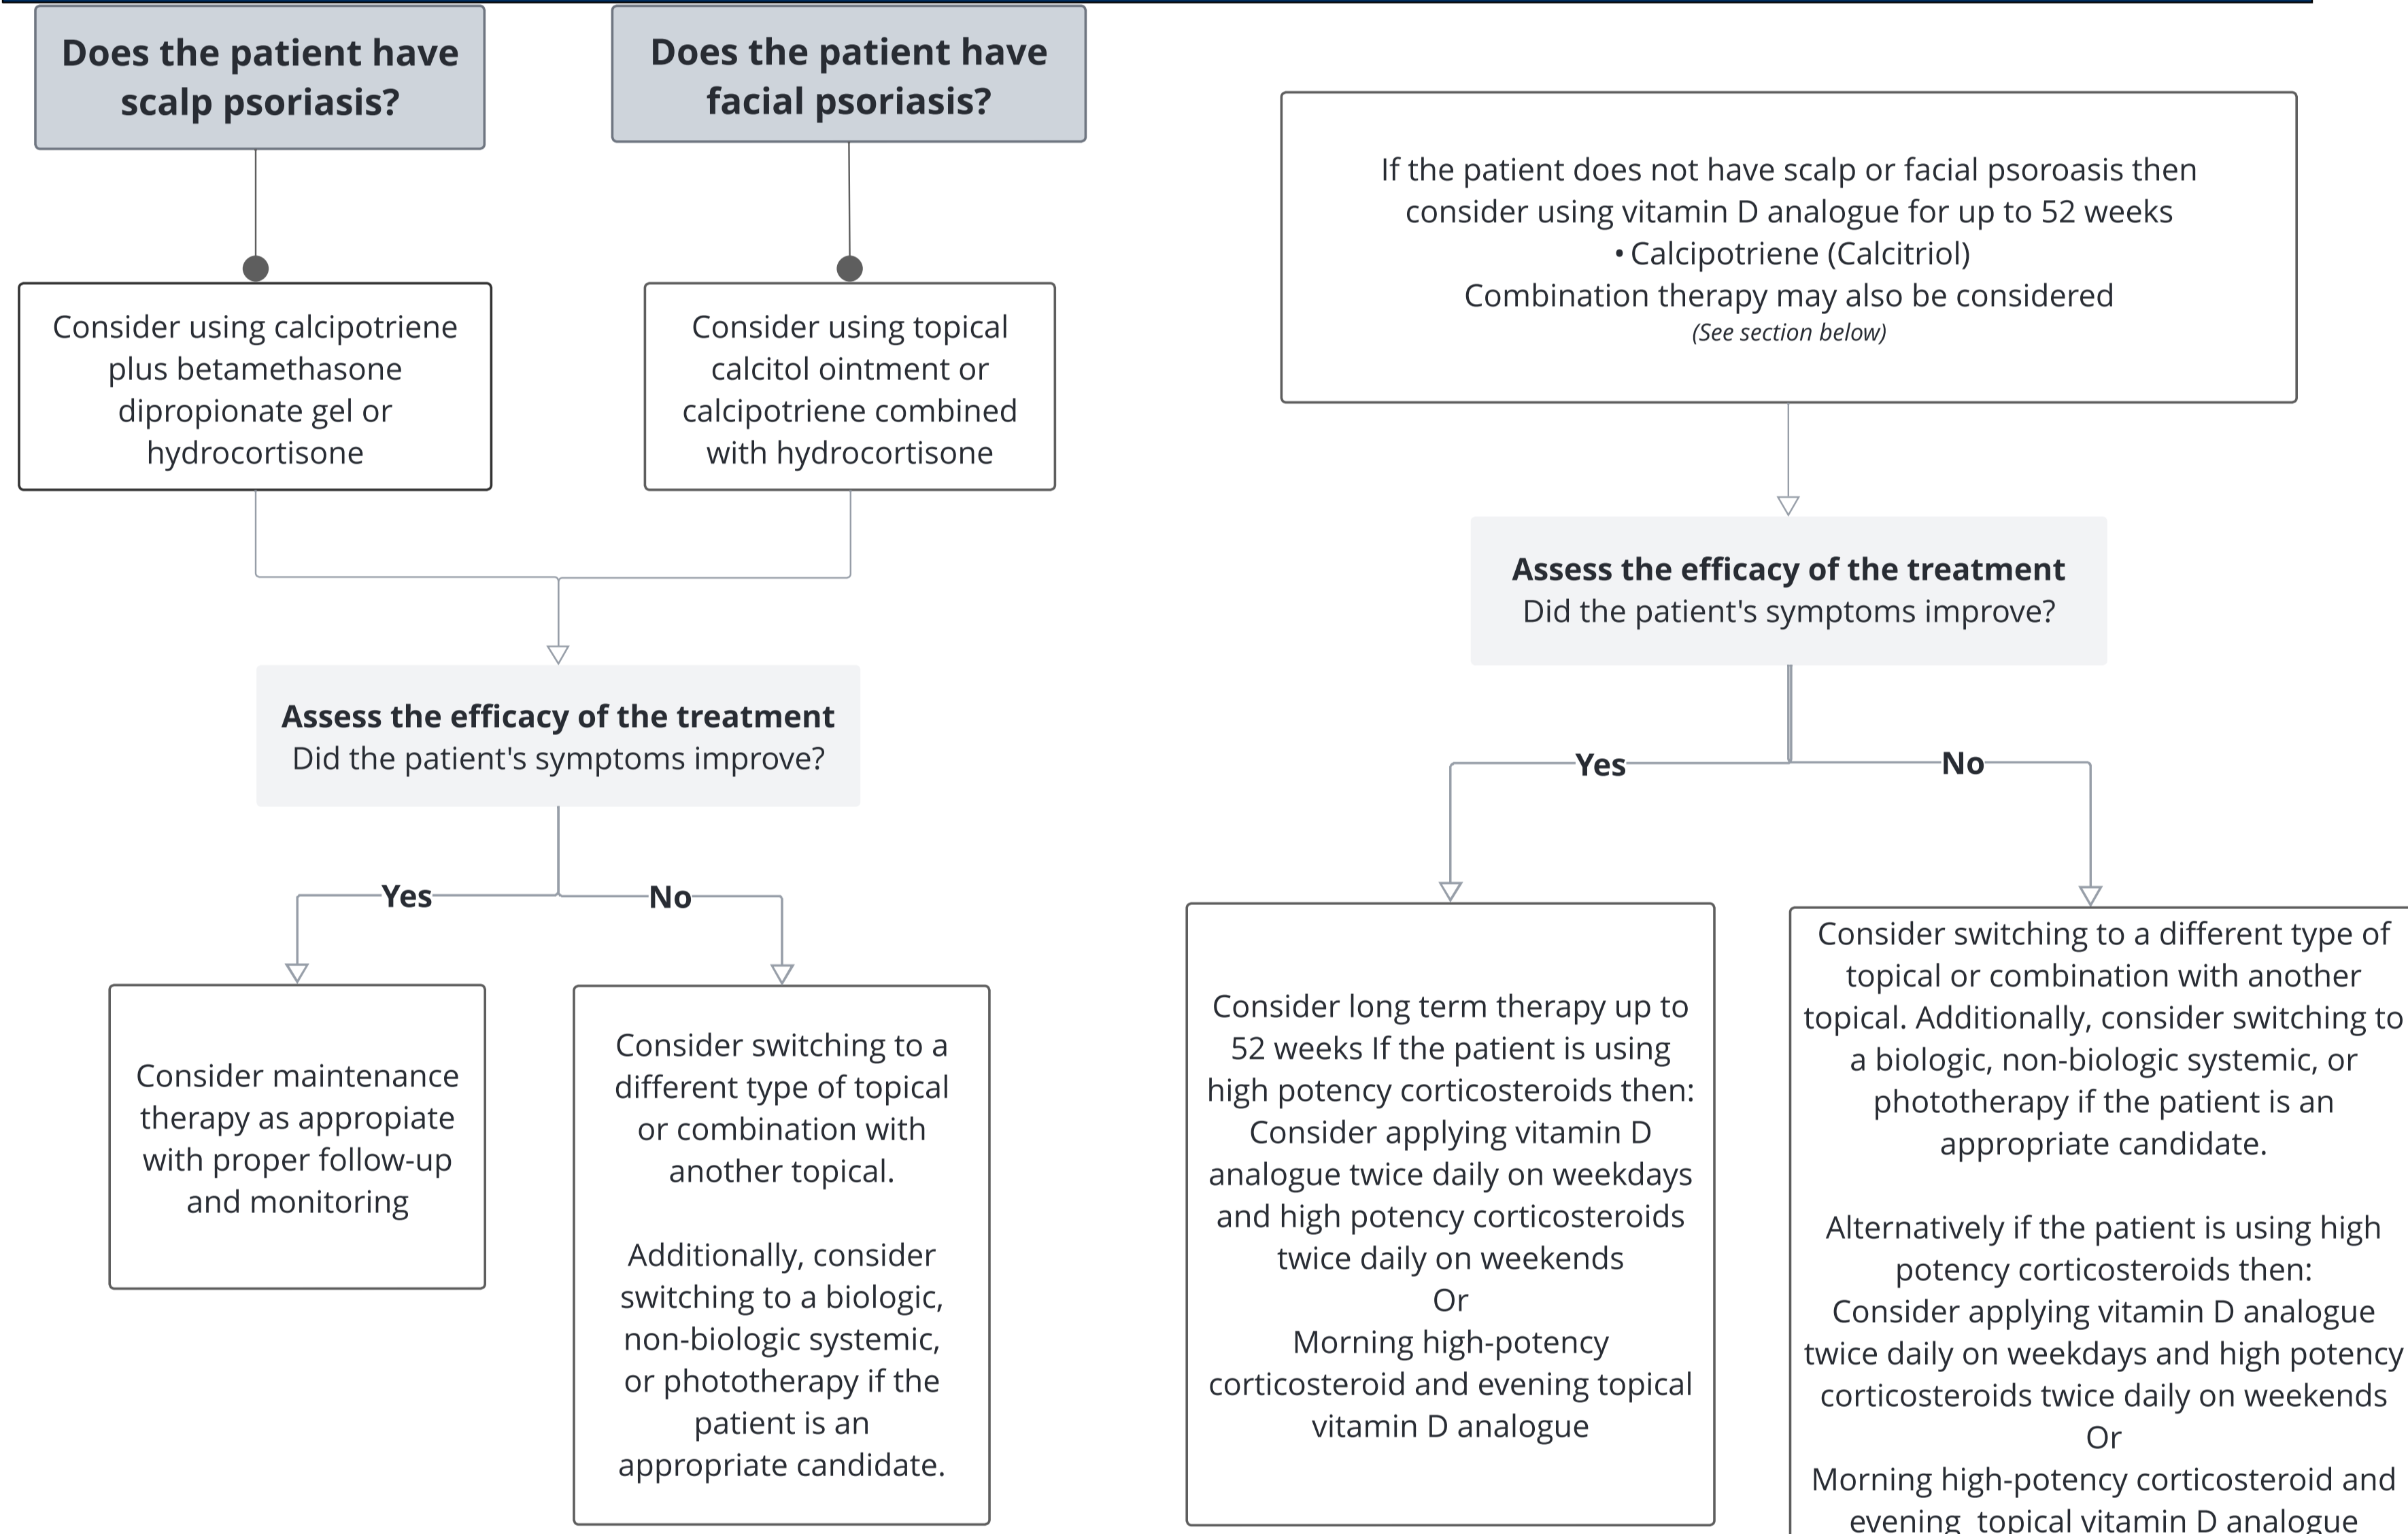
Does the patient have scalp psoriasis?

Does the patient have facial psoriasis?

If the patient does not have scalp or facial psoroasis then consider using vitamin D analogue for up to 52 weeks
• Calcipotriene (Calcitriol)
Combination therapy may also be considered
(See section below)

Consider using calcipotriene plus betamethasone dipropionate gel or hydrocortisone

Consider using topical calcitol ointment or calcipotriene combined with hydrocortisone

Assess the efficacy of the treatment
Did the patient's symptoms improve?

Assess the efficacy of the treatment
Did the patient's symptoms improve?

Yes

No

Yes

No

Consider maintenance therapy as appropriate with proper follow-up and monitoring

Consider switching to a different type of topical or combination with another topical.

Additionally, consider switching to a biologic, non-biologic systemic, or phototherapy if the patient is an appropriate candidate.

Consider long term therapy up to 52 weeks If the patient is using high potency corticosteroids then: Consider applying vitamin D analogue twice daily on weekdays and high potency corticosteroids twice daily on weekends
Or
Morning high-potency corticosteroid and evening topical vitamin D analogue

Consider switching to a different type of topical or combination with another topical. Additionally, consider switching to a biologic, non-biologic systemic, or phototherapy if the patient is an appropriate candidate.

Alternatively if the patient is using high potency corticosteroids then:
Consider applying vitamin D analogue twice daily on weekdays and high potency corticosteroids twice daily on weekends
Or
Morning high-potency corticosteroid and evening topical vitamin D analogue